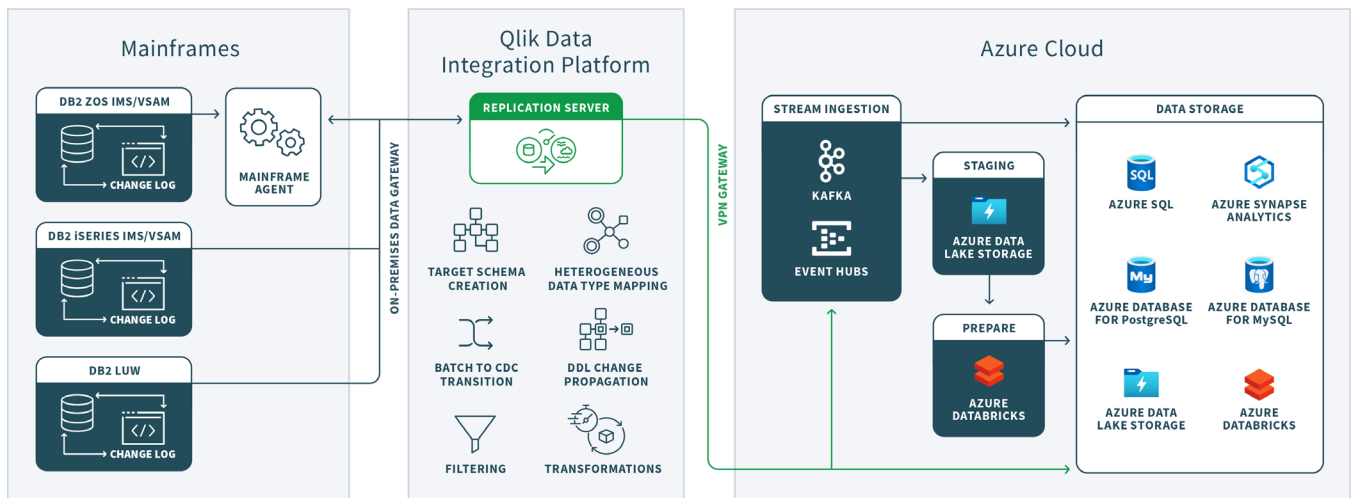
Mainframes

DB2 ZOS IMS/VSAM

</>

CHANGE LOG

MAINFRAME AGENT

DB2 iSERIES IMS/VSAM

</>

CHANGE LOG

DB2 LUW

</>

CHANGE LOG

ON-PREMISES DATA GATEWAY

Qlik Data Integration Platform

REPLICATION SERVER

TARGET SCHEMA CREATION

HETEROGENEOUS DATA TYPE MAPPING

BATCH TO CDC TRANSITION

DDL CHANGE PROPAGATION

FILTERING

TRANSFORMATIONS

VPN GATEWAY

Azure Cloud

STREAM INGESTION

KAFKA

EVENT HUBS

STAGING

AZURE DATA LAKE STORAGE

PREPARE

AZURE DATABRICKS

DATA STORAGE

SQL

AZURE SQL

AZURE SYNAPSE ANALYTICS

My

AZURE DATABASE FOR PostgreSQL

AZURE DATABASE FOR MySQL

AZURE DATA LAKE STORAGE

AZURE DATABRICKS